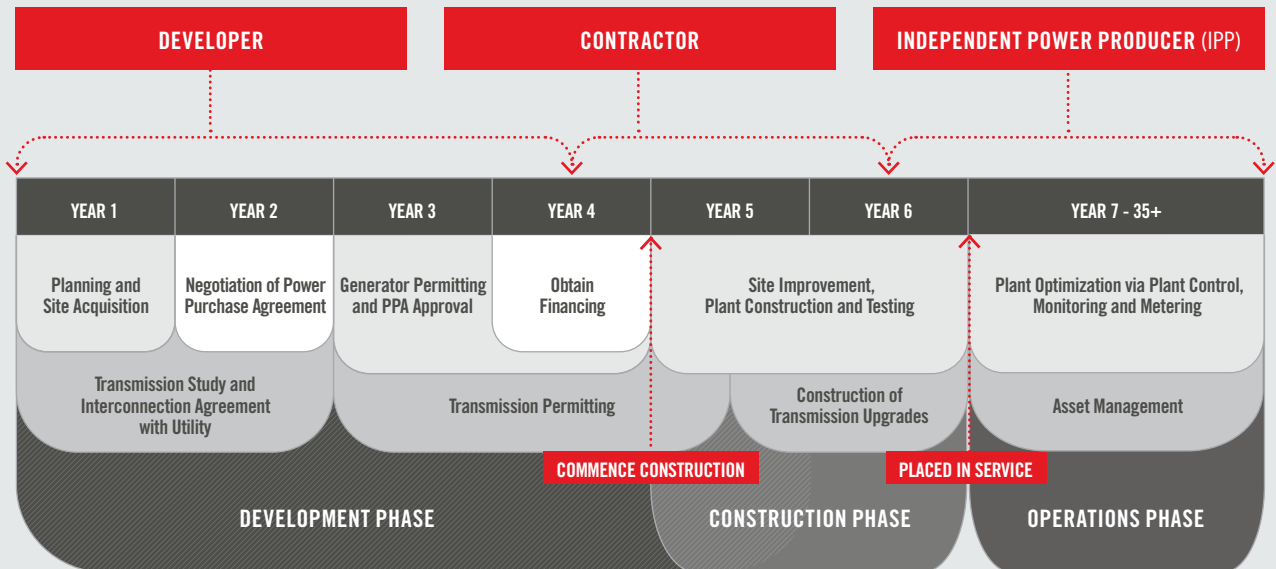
DEVELOPER

CONTRACTOR

INDEPENDENT POWER PRODUCER (IPP)

| YEAR 1 | YEAR 2 | YEAR 3 | YEAR 4 | YEAR 5 | YEAR 6 | YEAR 7 - 35+ |
|---|---|---|---|---|---|---|

Planning and Site Acquisition

Negotiation of Power Purchase Agreement

Generator Permitting and PPA Approval

Obtain Financing

Site Improvement, Plant Construction and Testing

Plant Optimization via Plant Control, Monitoring and Metering

Transmission Study and Interconnection Agreement with Utility

Transmission Permitting

Construction of Transmission Upgrades

Asset Management

COMMENCE CONSTRUCTION

PLACED IN SERVICE

DEVELOPMENT PHASE

CONSTRUCTION PHASE

OPERATIONS PHASE